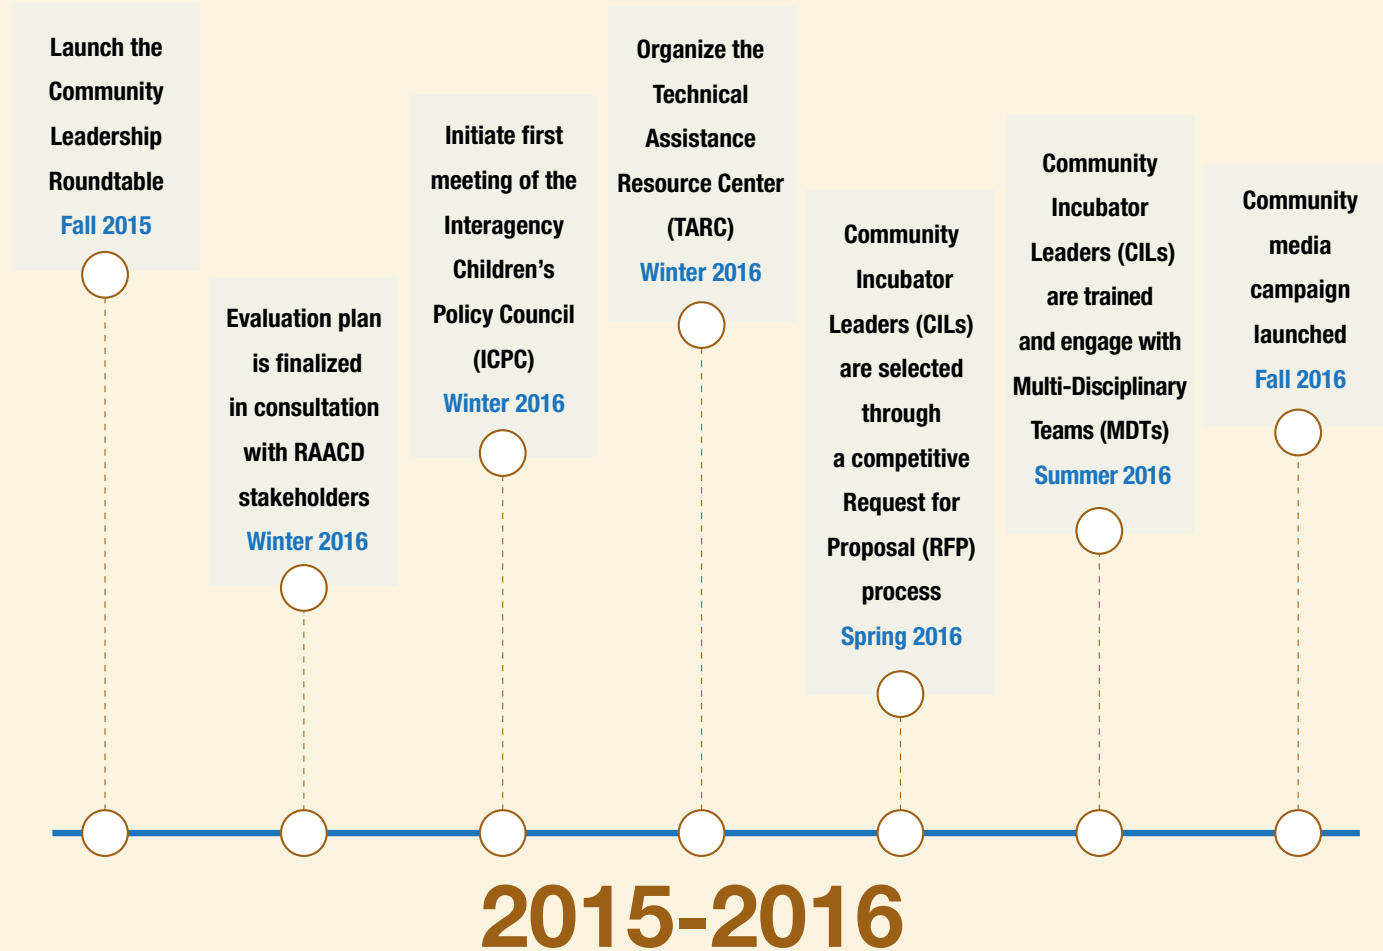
Launch the Community Leadership Roundtable
Fall 2015

Evaluation plan is finalized in consultation with RAACD stakeholders
Winter 2016

Initiate first meeting of the Interagency Children's Policy Council (ICPC)
Winter 2016

Organize the Technical Assistance Resource Center (TARC)
Winter 2016

Community Incubator Leaders (CILs) are selected through a competitive Request for Proposal (RFP) process
Spring 2016

Community Incubator Leaders (CILs) are trained and engage with Multi-Disciplinary Teams (MDTs)
Summer 2016

Community media campaign launched
Fall 2016

2015-2016